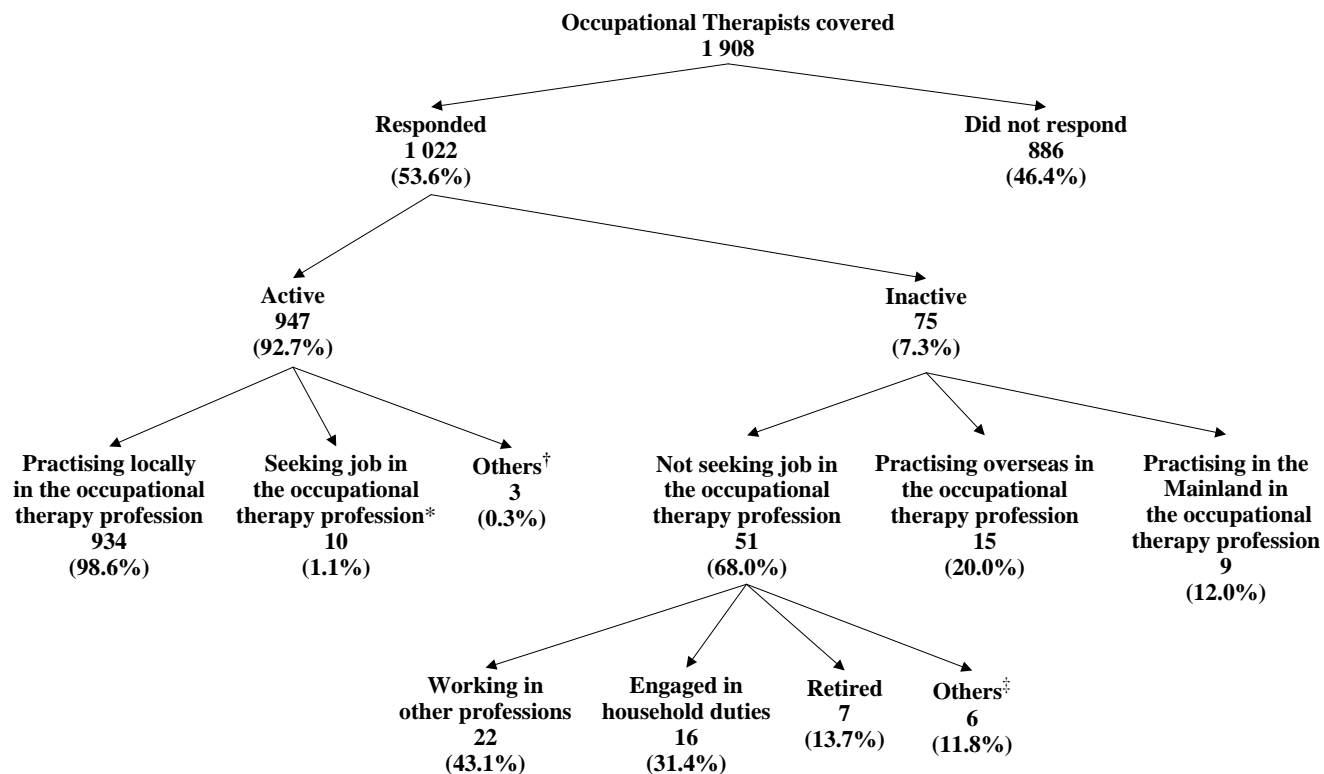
Occupational Therapists covered
1 908

Responded
1 022
(53.6%)

Did not respond
886
(46.4%)

Active
947
(92.7%)

Inactive
75
(7.3%)

Practising locally in the occupational therapy profession
934
(98.6%)

Seeking job in the occupational therapy profession*
10
(1.1%)

Others$^{\dagger}$
3
(0.3%)

Not seeking job in the occupational therapy profession
51
(68.0%)

Practising overseas in the occupational therapy profession
15
(20.0%)

Practising in the Mainland in the occupational therapy profession
9
(12.0%)

Working in other professions
22
(43.1%)

Engaged in household duties
16
(31.4%)

Retired
7
(13.7%)

Others$^{\ddagger}$
6
(11.8%)